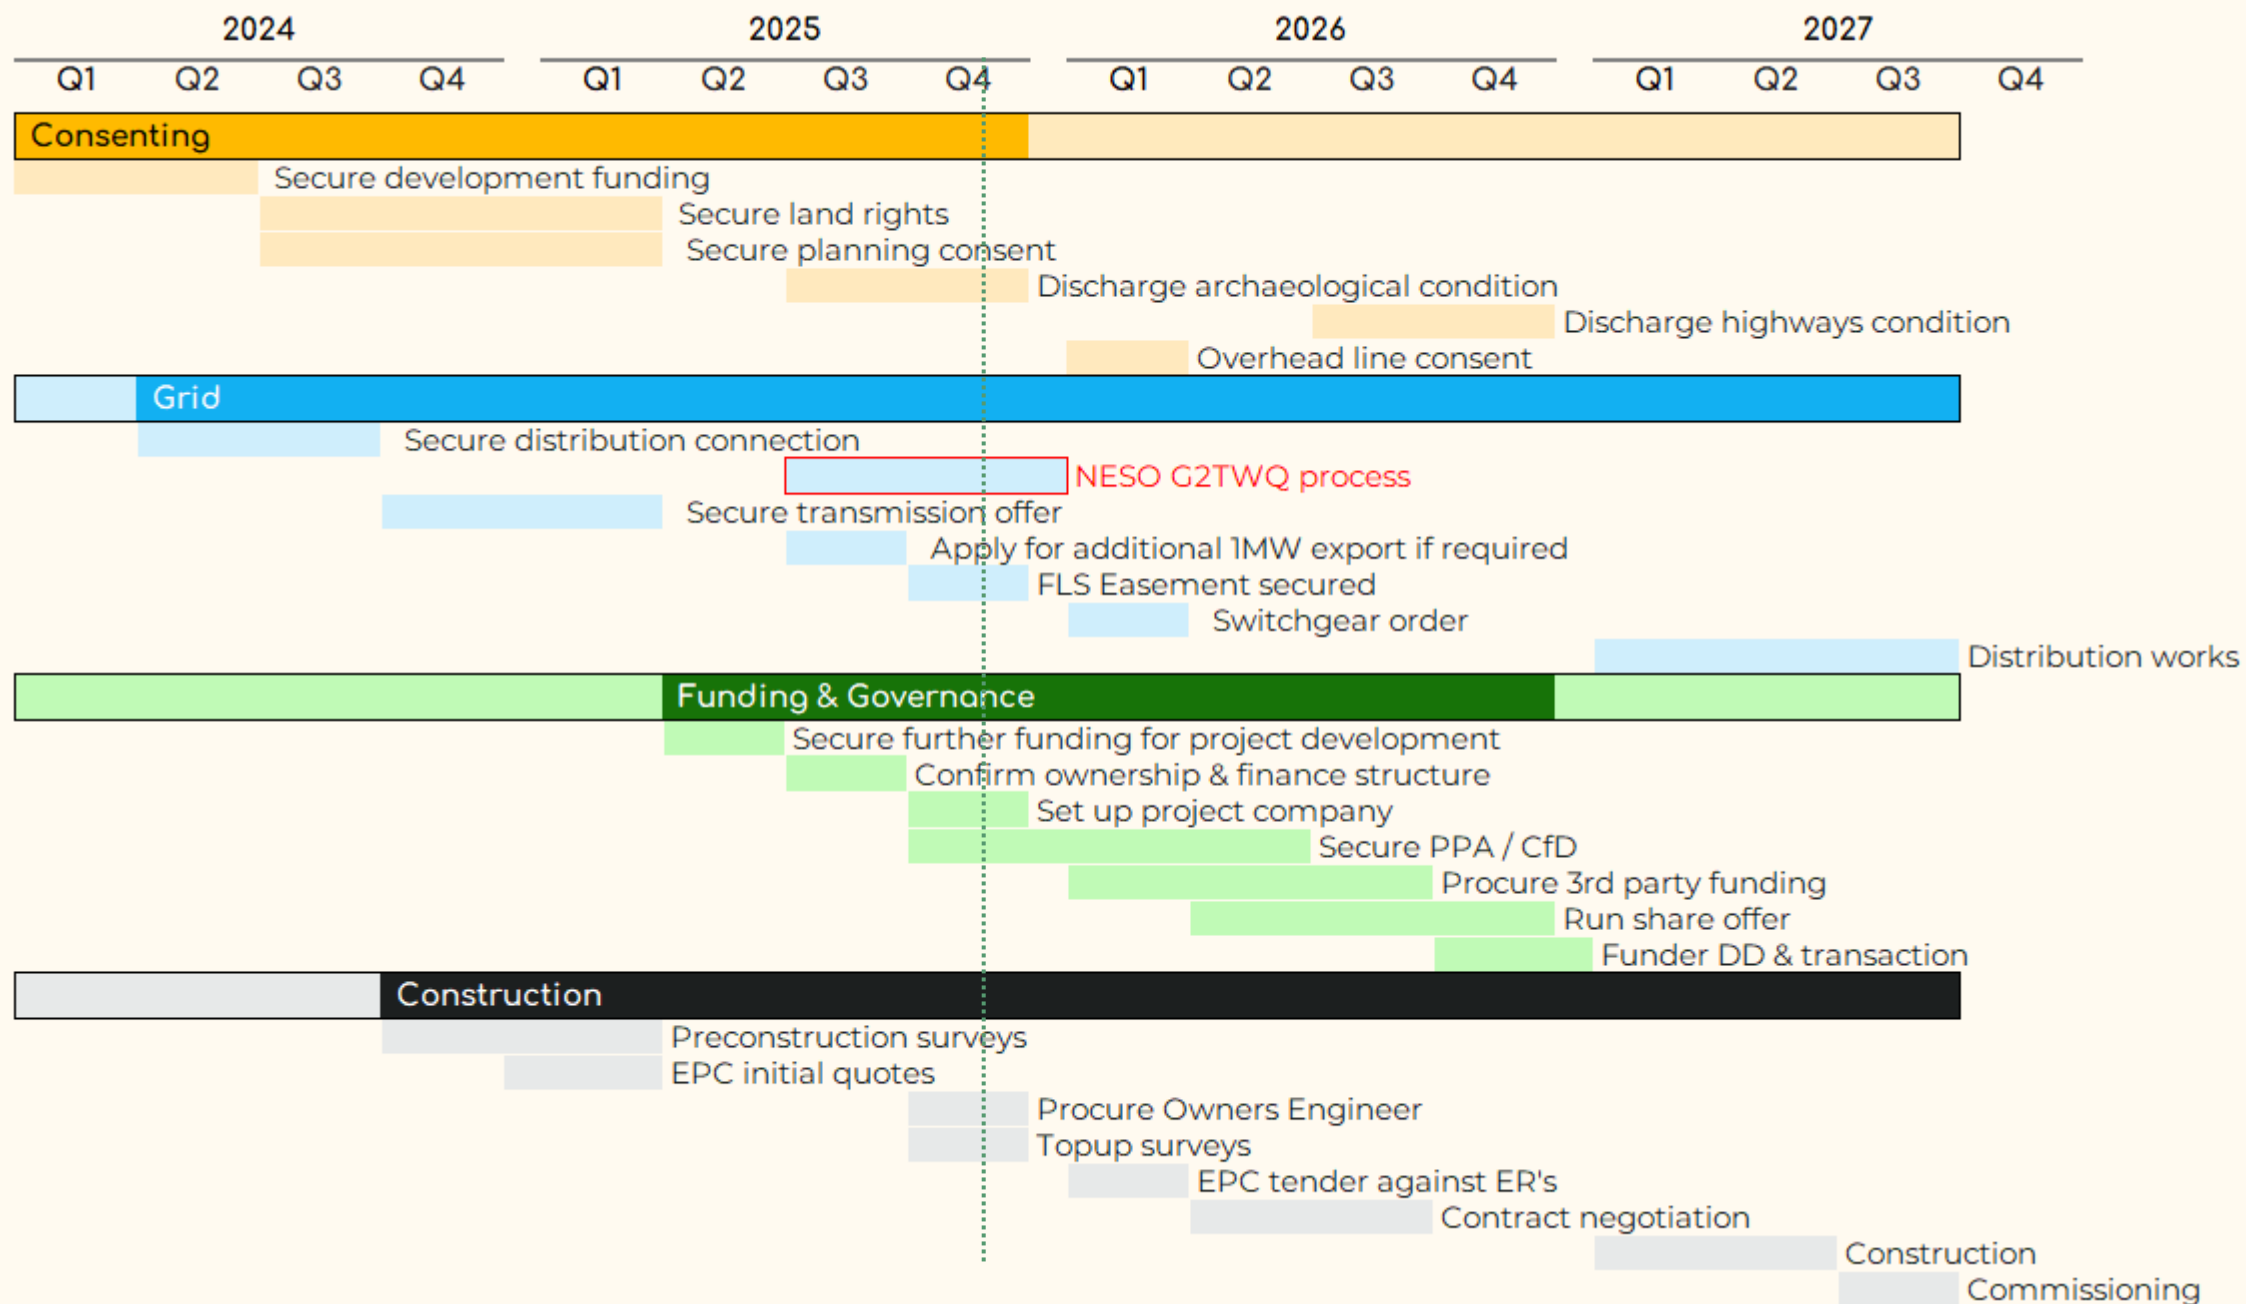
| 2024 | | | | 2025 | | | | 2026 | | | | 2027 | | | |
|---|---|---|---|---|---|---|---|---|---|---|---|---|---|---|---|
| Q1 | Q2 | Q3 | Q4 | Q1 | Q2 | Q3 | Q4 | Q1 | Q2 | Q3 | Q4 | Q1 | Q2 | Q3 | Q4 |

Consenting
Secure development funding
Secure land rights
Secure planning consent
Discharge archaeological condition
Discharge highways condition
Overhead line consent

Grid
Secure distribution connection
NESO G2TWQ process
Secure transmission offer
Apply for additional 1MW export if required
FLS Easement secured
Switchgear order
Distribution works

Funding & Governance
Secure further funding for project development
Confirm ownership & finance structure
Set up project company
Secure PPA / CfD
Procure 3rd party funding
Run share offer
Funder DD & transaction

Construction
Preconstruction surveys
EPC initial quotes
Procure Owners Engineer
Topup surveys
EPC tender against ER's
Contract negotiation
Construction
Commissioning